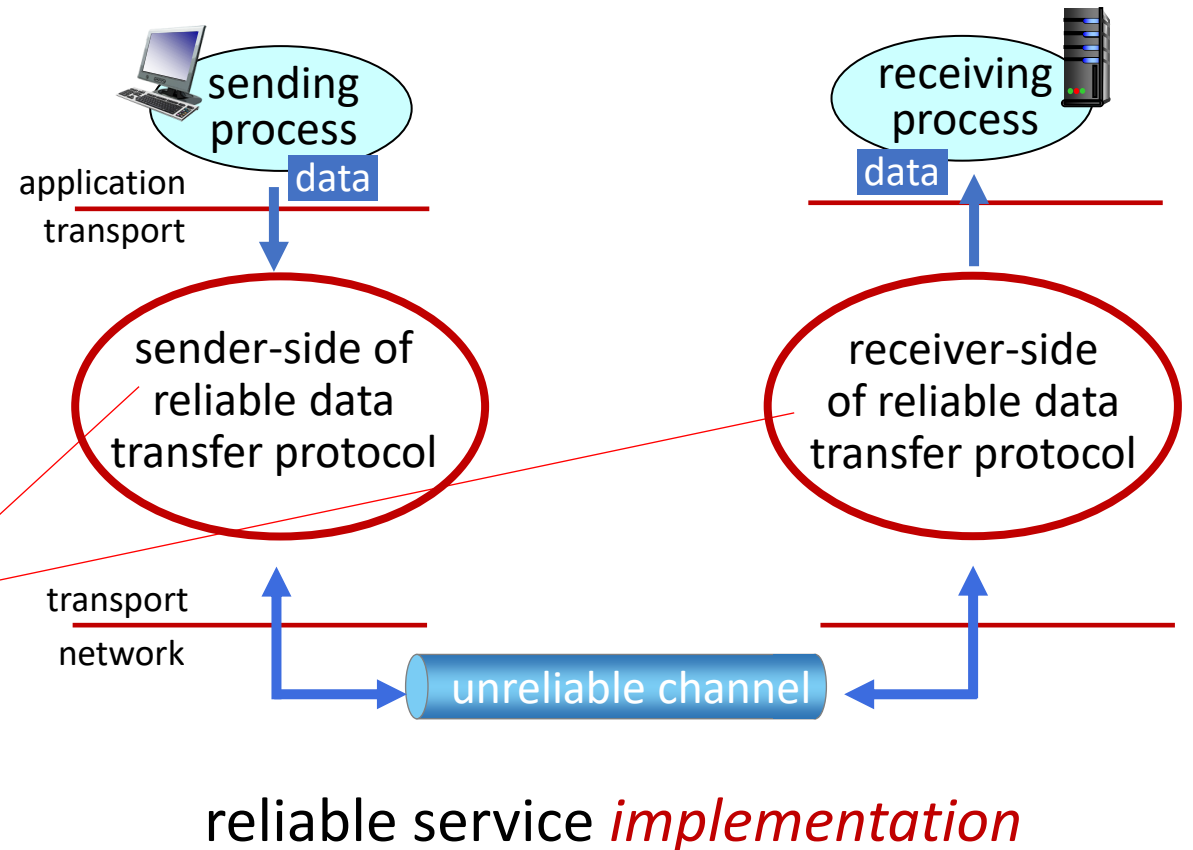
sending process

data

application

transport

receiving process

data

sender-side of reliable data transfer protocol

receiver-side of reliable data transfer protocol

transport

network

unreliable channel

reliable service *implementation*